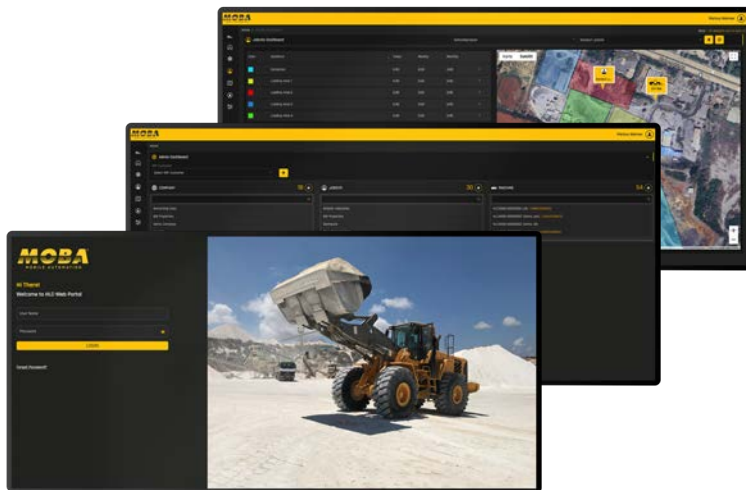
MOBA

Admin Dashboard

Loading Area 1
Loading Area 2
Loading Area 3
Loading Area 4

MOBA

Admin Dashboard

COMPANY 18
USERS 30
TRACTORS 54

MOBA
MOBILE AUTOMATION

Hi There!
Welcome to WLS Web Portal

User Name
Password
LOGIN

Forgot Password?